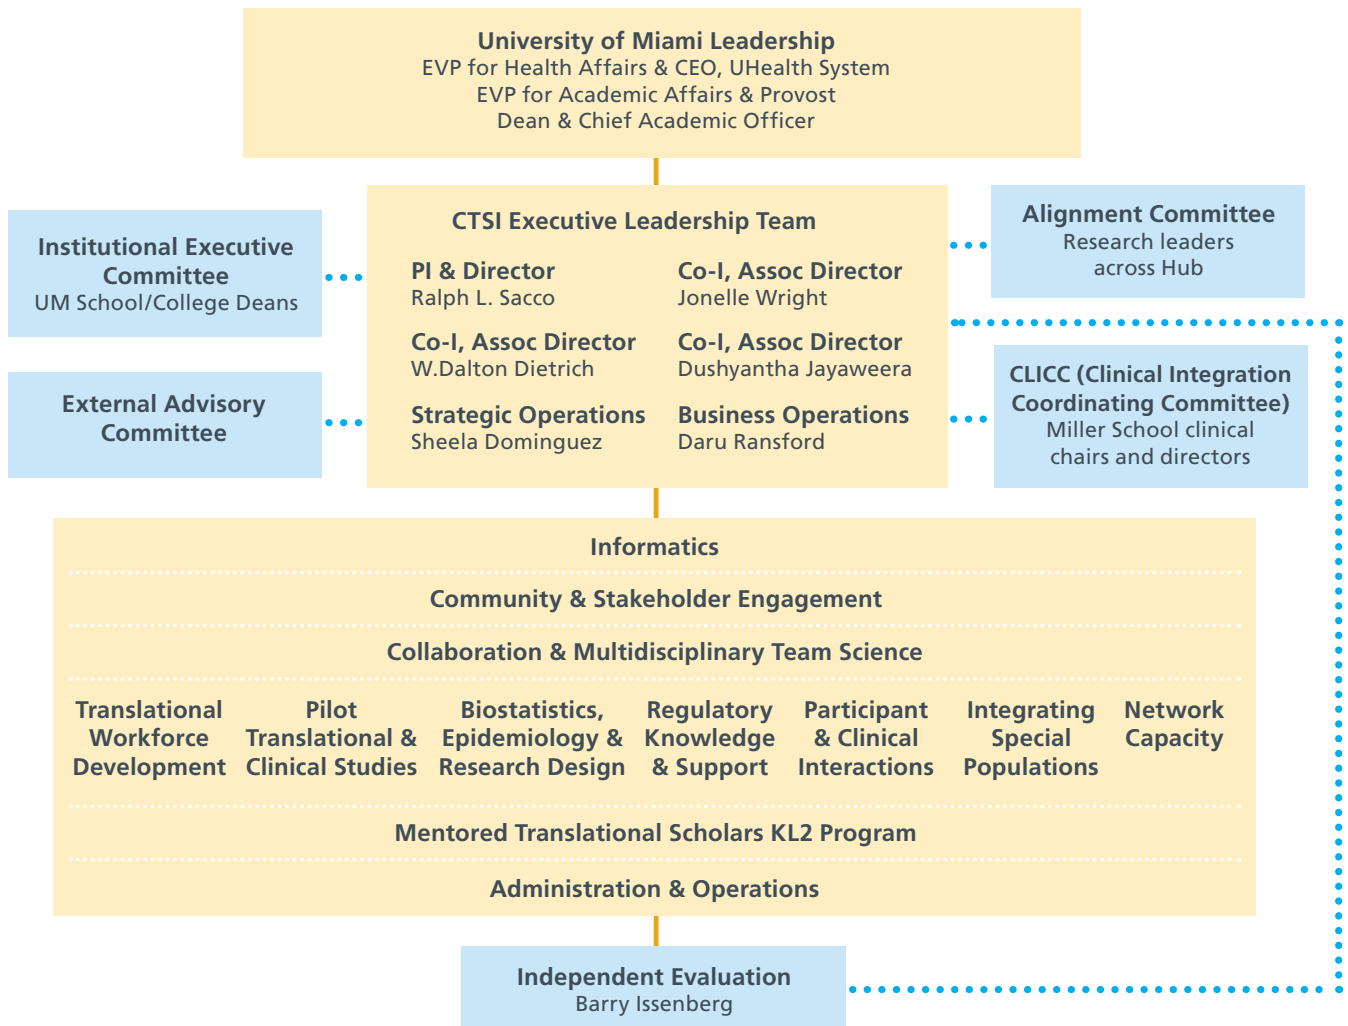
University of Miami Leadership
EVP for Health Affairs & CEO, UHealth System
EVP for Academic Affairs & Provost
Dean & Chief Academic Officer

Institutional Executive Committee
UM School/College Deans

External Advisory Committee

CTSI Executive Leadership Team

PI & Director
Ralph L. Sacco

Co-I, Assoc Director
Jonelle Wright

Co-I, Assoc Director
W.Dalton Dietrich

Co-I, Assoc Director
Dushyantha Jayaweera

Strategic Operations
Sheela Dominguez

Business Operations
Daru Ransford

Alignment Committee
Research leaders across Hub

CLICC (Clinical Integration Coordinating Committee)
Miller School clinical chairs and directors

Informatics

Community & Stakeholder Engagement

Collaboration & Multidisciplinary Team Science

Translational Workforce Development

Pilot Translational & Clinical Studies

Biostatistics, Epidemiology & Research Design

Regulatory Knowledge & Support

Participant & Clinical Interactions

Integrating Special Populations

Network Capacity

Mentored Translational Scholars KL2 Program

Administration & Operations

Independent Evaluation
Barry Issenberg